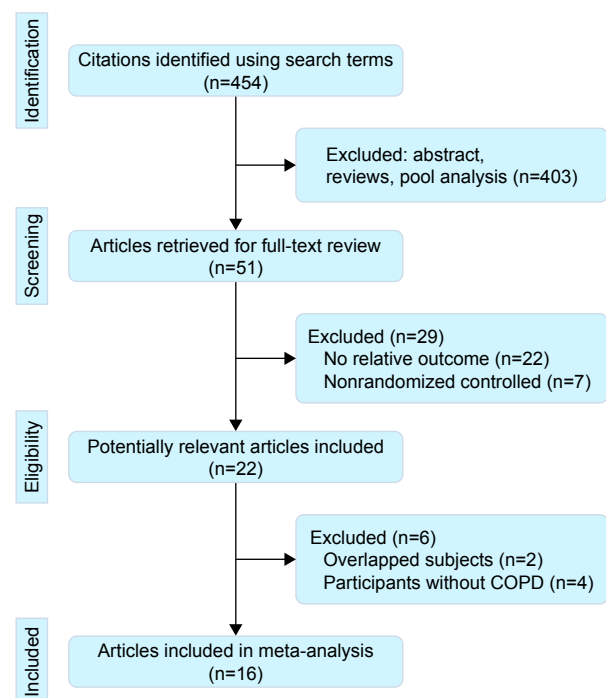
Identification

Citations identified using search terms (n=454)

Excluded: abstract, reviews, pool analysis (n=403)

Screening

Articles retrieved for full-text review (n=51)

Excluded (n=29)
No relative outcome (n=22)
Nonrandomized controlled (n=7)

Eligibility

Potentially relevant articles included (n=22)

Excluded (n=6)
Overlapped subjects (n=2)
Participants without COPD (n=4)

Included

Articles included in meta-analysis (n=16)